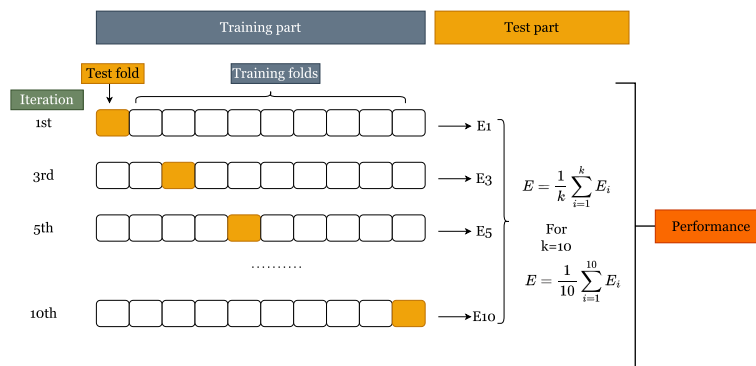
Training part

Test part

Test fold

Training folds

Iteration

1st

E1

3rd

E3

5th

E5

..........

10th

E10

$E = \frac{1}{k}\sum_{i=1}^{k} E_i$

For k=10

$E = \frac{1}{10}\sum_{i=1}^{10} E_i$

Performance